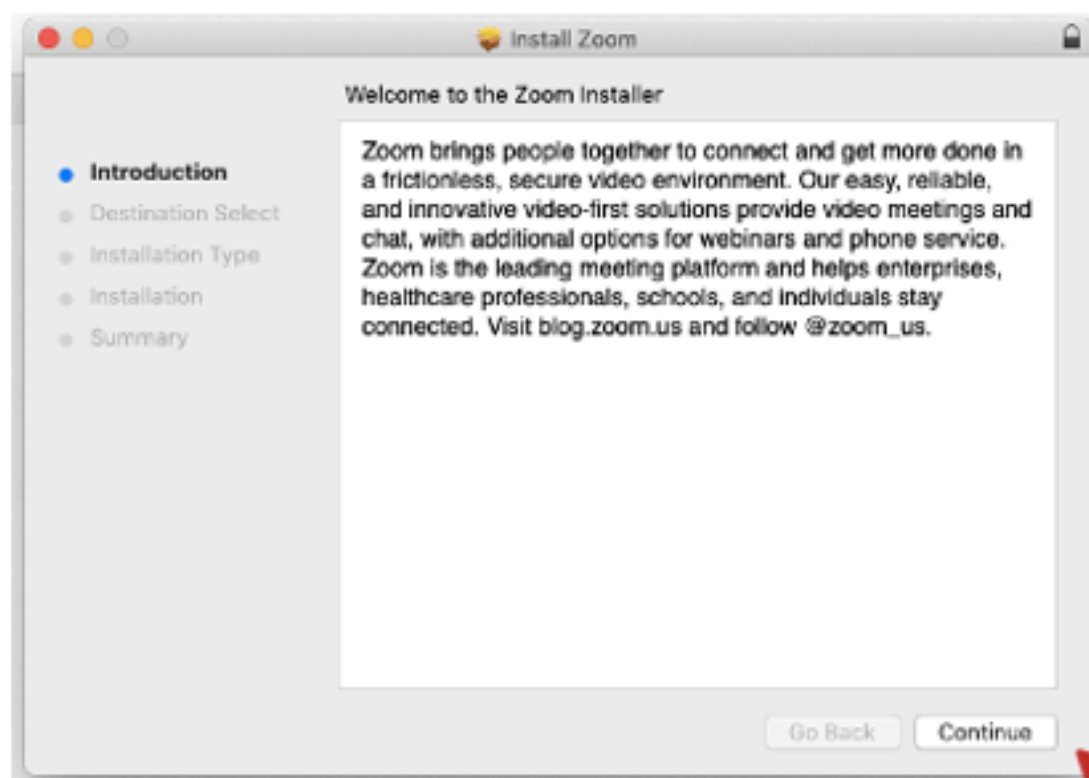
Install Zoom

Welcome to the Zoom Installer

Introduction
Destination Select
Installation Type
Installation
Summary

Zoom brings people together to connect and get more done in a frictionless, secure video environment. Our easy, reliable, and innovative video-first solutions provide video meetings and chat, with additional options for webinars and phone service. Zoom is the leading meeting platform and helps enterprises, healthcare professionals, schools, and individuals stay connected. Visit blog.zoom.us and follow @zoom_us.

Go Back
Continue